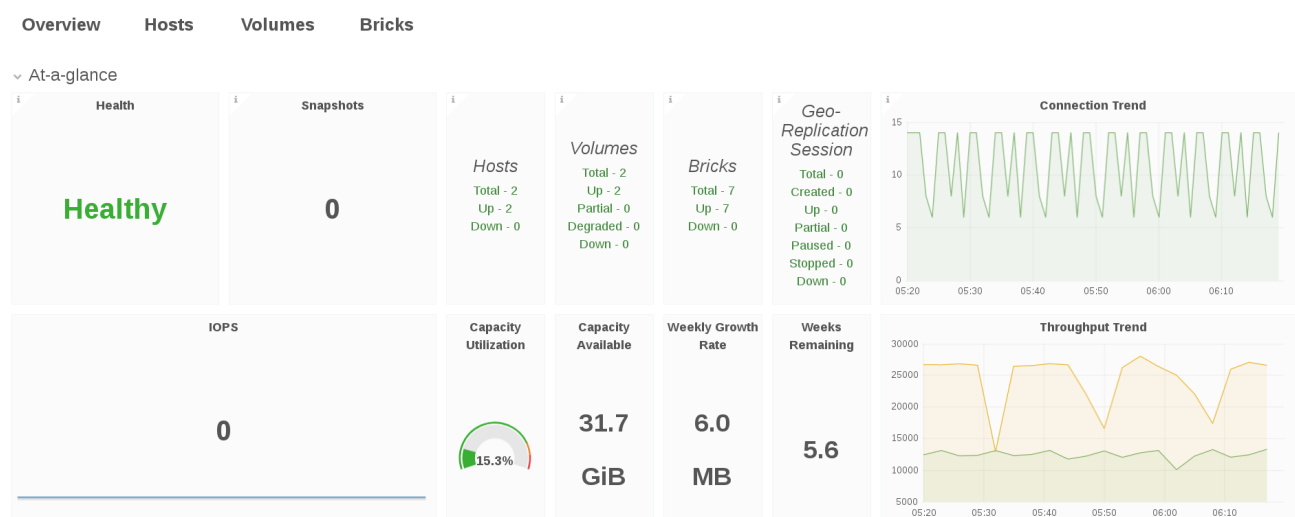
Overview Hosts Volumes Bricks

At-a-glance

i Health

Healthy

i Snapshots

0

i Hosts
Total - 2
Up - 2
Down - 0

i Volumes
Total - 2
Up - 2
Partial - 0
Degraded - 0
Down - 0

i Bricks
Total - 7
Up - 7
Down - 0

i Geo-Replication Session
Total - 0
Created - 0
Up - 0
Partial - 0
Paused - 0
Stopped - 0
Down - 0

i Connection Trend
15
10
5
0
05:20 05:30 05:40 05:50 06:00 06:10

IOPS

0

Capacity Utilization

15.3%

Capacity Available

31.7 GiB

Weekly Growth Rate

6.0 MB

Weeks Remaining

5.6

Throughput Trend
30000
25000
20000
15000
10000
5000
05:20 05:30 05:40 05:50 06:00 06:10